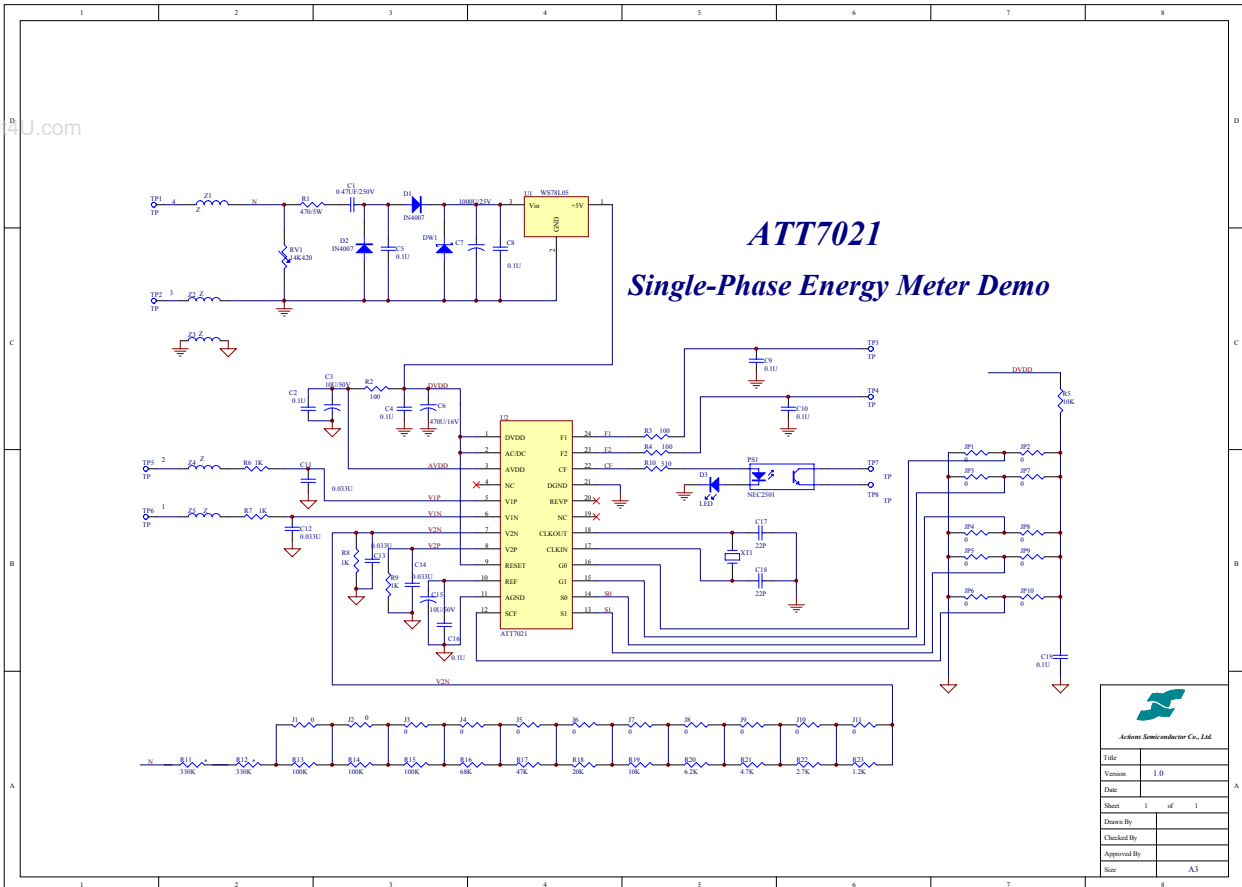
1 2 3 4 5 6 7 8

D

4U.com

ATT7021

Single-Phase Energy Meter Demo

TP1 TP 4 Z1 Z N R1 470/5W C1 0.47UF/250V D1 IN4007 1000U/25V 3 U1 WS78L05 Vin +5V GND 1 2

RV1 14K420 D2 IN4007 C5 0.1U DW1 C7 C8 0.1U

TP2 TP 3 Z2 Z

Z3 Z

C

TP3 TP C9 0.1U

TP4 TP C10 0.1U

DVDD R5 10K

C2 0.1U C3 10U/50V R2 100 DVDD C4 0.1U C6 470U/16V

U2

1 DVDD 2 AC/DC 3 AVDD 4 NC 5 V1P 6 V1N 7 V2N 8 V2P 9 RESET 10 REF 11 AGND 12 SCF

24 F1 23 F2 22 CF 21 DGND 20 REVP 19 NC 18 CLKOUT 17 CLKIN 16 G0 15 G1 14 S0 13 S1

ATT7021

F1 R3 100 F2 R4 100 CF R10 510

D3 LED PS1 NEC2501 TP7 TP TP8 TP

TP5 TP 2 Z4 Z R6 1K C11 0.033U AVDD V1P

TP6 TP 1 Z5 Z R7 1K C12 0.033U V1N V2N V2P

R8 1K C13 0.033U R9 1K C14 0.033U C15 10U/50V C16 0.1U

C17 22P XT1 C18 22P S0 S1

JP1 0 JP2 0 JP3 0 JP7 0 JP4 0 JP8 0 JP5 0 JP9 0 JP6 0 JP10 0

C19 0.1U

B

V2N

J1 0 J2 0 J3 0 J4 0 J5 0 J6 0 J7 0 J8 0 J9 0 J10 0 J11 0

N R11 330K R12 330K R13 100K R14 100K R15 100K R16 68K R17 47K R18 20K R19 10K R20 6.2K R21 4.7K R22 2.7K R23 1.2K

A

Actions Semiconductor Co., Ltd.

| Title | |
|---|---|
| Version | 1.0 |
| Date | |
| Sheet | 1 of 1 |
| Drawn By | |
| Checked By | |
| Approved By | |
| Size | A3 |